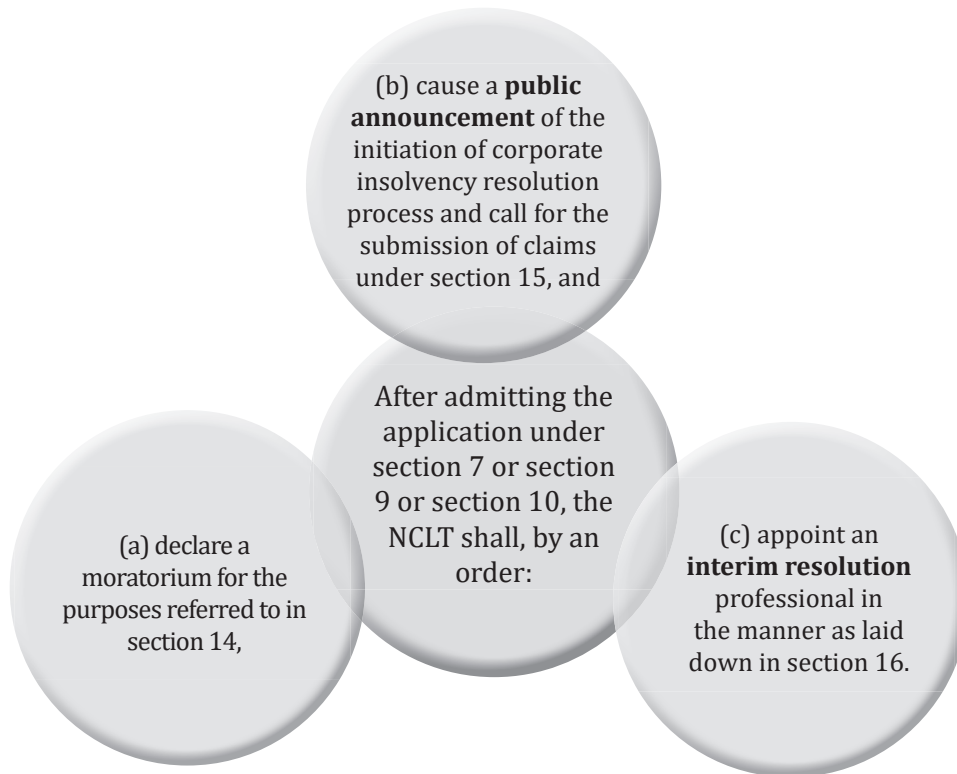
(b) cause a **public announcement** of the initiation of corporate insolvency resolution process and call for the submission of claims under section 15, and

After admitting the application under section 7 or section 9 or section 10, the NCLT shall, by an order:

(a) declare a moratorium for the purposes referred to in section 14,

(c) appoint an **interim resolution** professional in the manner as laid down in section 16.